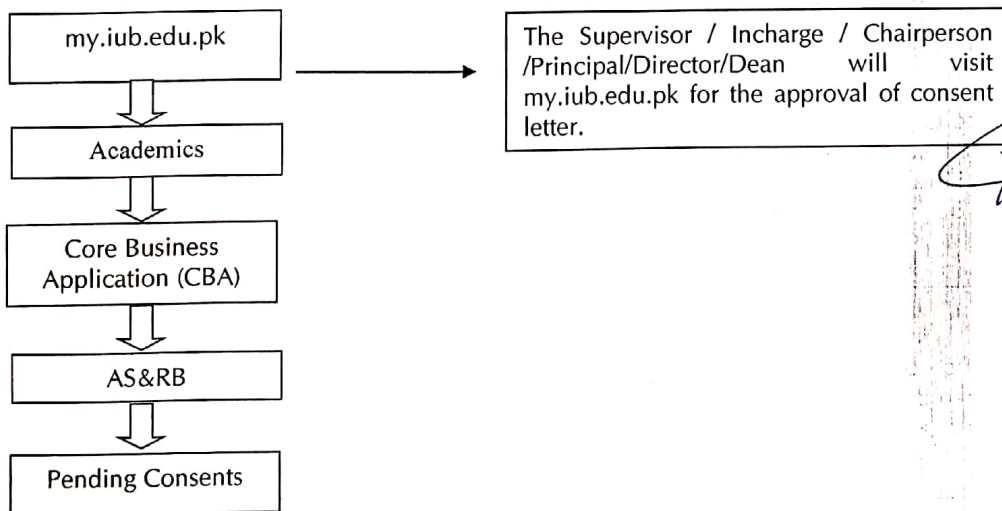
my.iub.edu.pk

Academics

Core Business Application (CBA)

AS&RB

Pending Consents

The Supervisor / Incharge / Chairperson /Principal/Director/Dean will visit my.iub.edu.pk for the approval of consent letter.